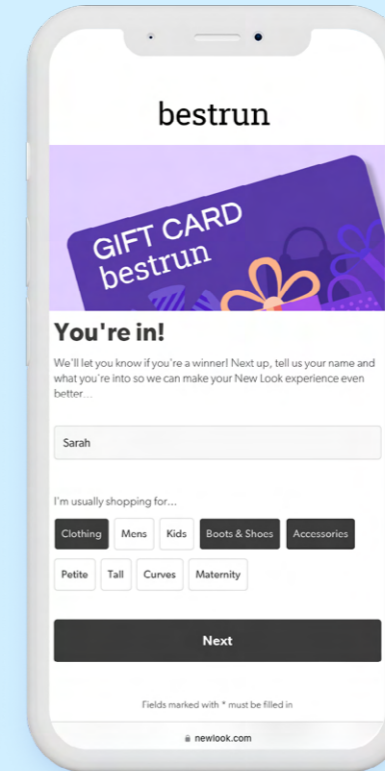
bestrun

GIFT CARD
bestrun

You're in!

We'll let you know if you're a winner! Next up, tell us your name and what you're into so we can make your New Look experience even better...

Sarah

I'm usually shopping for...

Clothing Mens Kids Boots & Shoes Accessories

Petite Tall Curves Maternity

Next

Fields marked with * must be filled in

newlook.com